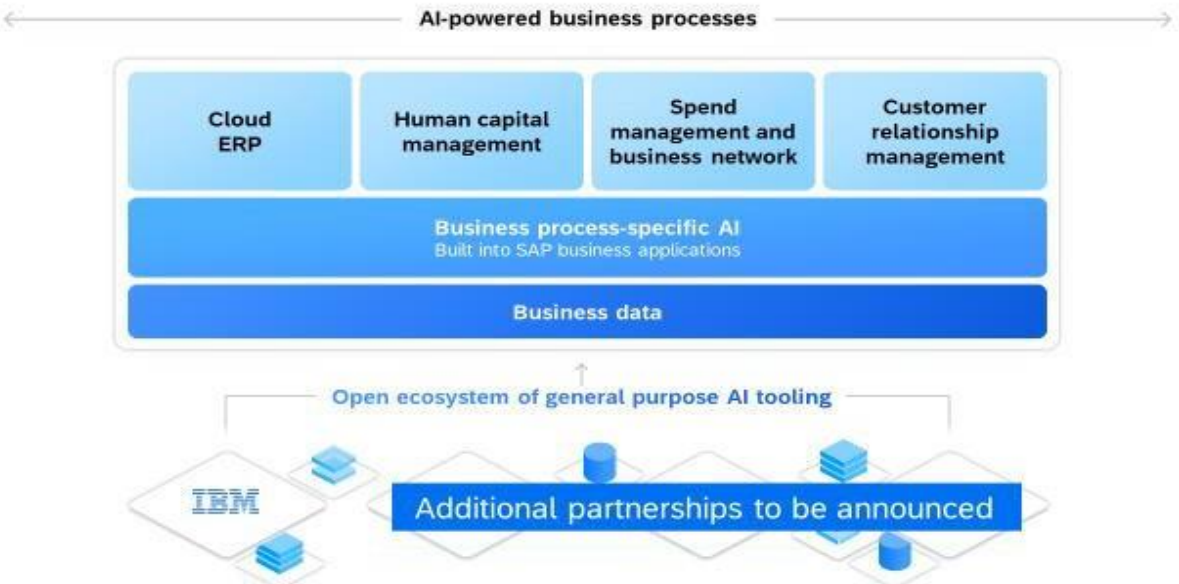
AI-powered business processes

Cloud ERP

Human capital management

Spend management and business network

Customer relationship management

Business process-specific AI
Built into SAP business applications

Business data

Open ecosystem of general purpose AI tooling

IBM

Additional partnerships to be announced